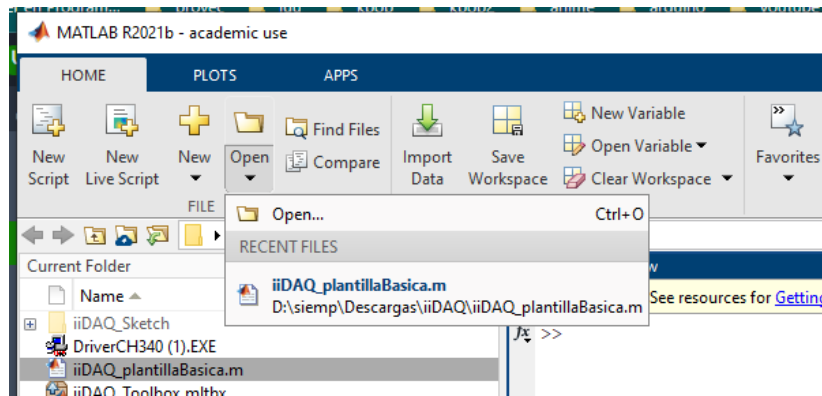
MATLAB R2021b - academic use

HOME PLOTS APPS

New Script
New Live Script
New
Open
Find Files
Compare
FILE
Import Data
Save Workspace
New Variable
Open Variable
Clear Workspace
Favorites

Open... Ctrl+O
RECENT FILES
iiDAQ_plantillaBasica.m
D:\siemp\Descargas\iiDAQ\iiDAQ_plantillaBasica.m

Current Folder
Name
iiDAQ_Sketch
DriverCH340 (1).EXE
iiDAQ_plantillaBasica.m
iiDAQ_Toolbox.mltbx

See resources for Getting
$f_x$ >>